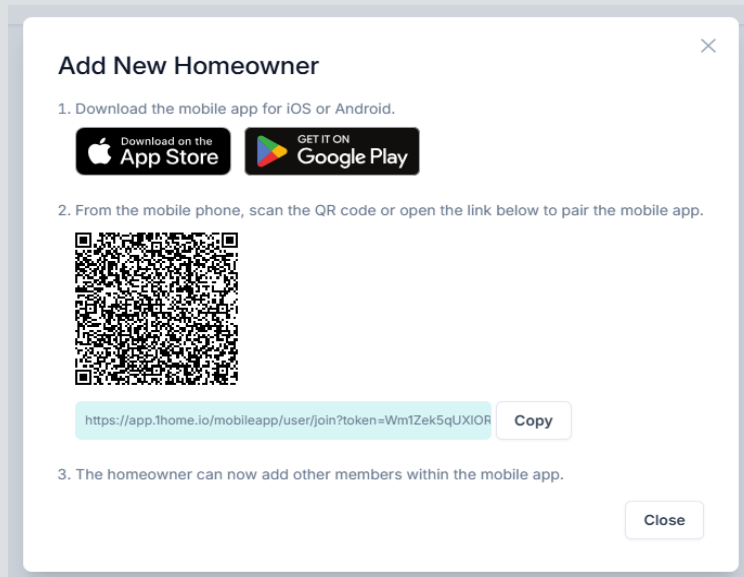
Add New Homeowner

1. Download the mobile app for iOS or Android.

Download on the App Store

GET IT ON Google Play

2. From the mobile phone, scan the QR code or open the link below to pair the mobile app.

https://app.1home.io/mobileapp/user/join?token=Wm1Zek5qUXlOR

Copy

3. The homeowner can now add other members within the mobile app.

Close